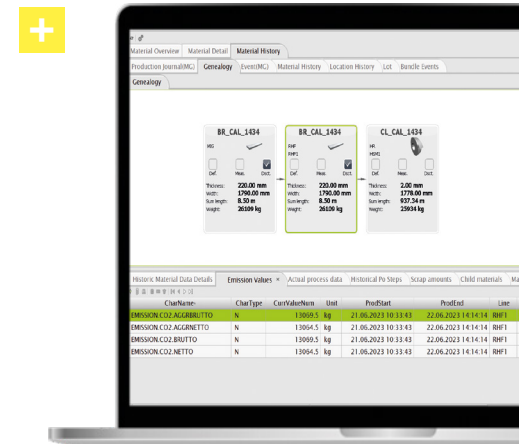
Material Overview | Material Detail | Material History

Production Journal(MC) | Genealogy | Event(MC) | Material History | Location History | Lot | Bundle Events

Genealogy

BR_CAL_1434
MG
Def. Meas. Dict.
Thickness: 220.00 mm
Width: 1790.00 mm
Sum length: 8.50 m
Weight: 26109 kg

BR_CAL_1434
RHF
RHF1
Def. Meas. Dict.
Thickness: 220.00 mm
Width: 1790.00 mm
Sum length: 8.50 m
Weight: 26109 kg

CL_CAL_1434
HR
HSM1
Def. Meas. Dict.
Thickness: 2.00 mm
Width: 1778.00 mm
Sum length: 937.34 m
Weight: 25934 kg

Historic Material Data Details | Emission Values × | Actual process data | Historical Po Steps | Scrap amounts | Child materials | Ma

| CharName | CharType | CurrValueNum | Unit | ProdStart | ProdEnd | Line |
|---|---|---|---|---|---|---|
| EMISSION.CO2.AGGRBRUTTO | N | 13069.5 | kg | 21.06.2023 10:33:43 | 22.06.2023 14:14:14 | RHF1 |
| EMISSION.CO2.AGGRNETTO | N | 13064.5 | kg | 21.06.2023 10:33:43 | 22.06.2023 14:14:14 | RHF1 |
| EMISSION.CO2.BRUTTO | N | 13069.5 | kg | 21.06.2023 10:33:43 | 22.06.2023 14:14:14 | RHF1 |
| EMISSION.CO2.NETTO | N | 13064.5 | kg | 21.06.2023 10:33:43 | 22.06.2023 14:14:14 | RHF1 |